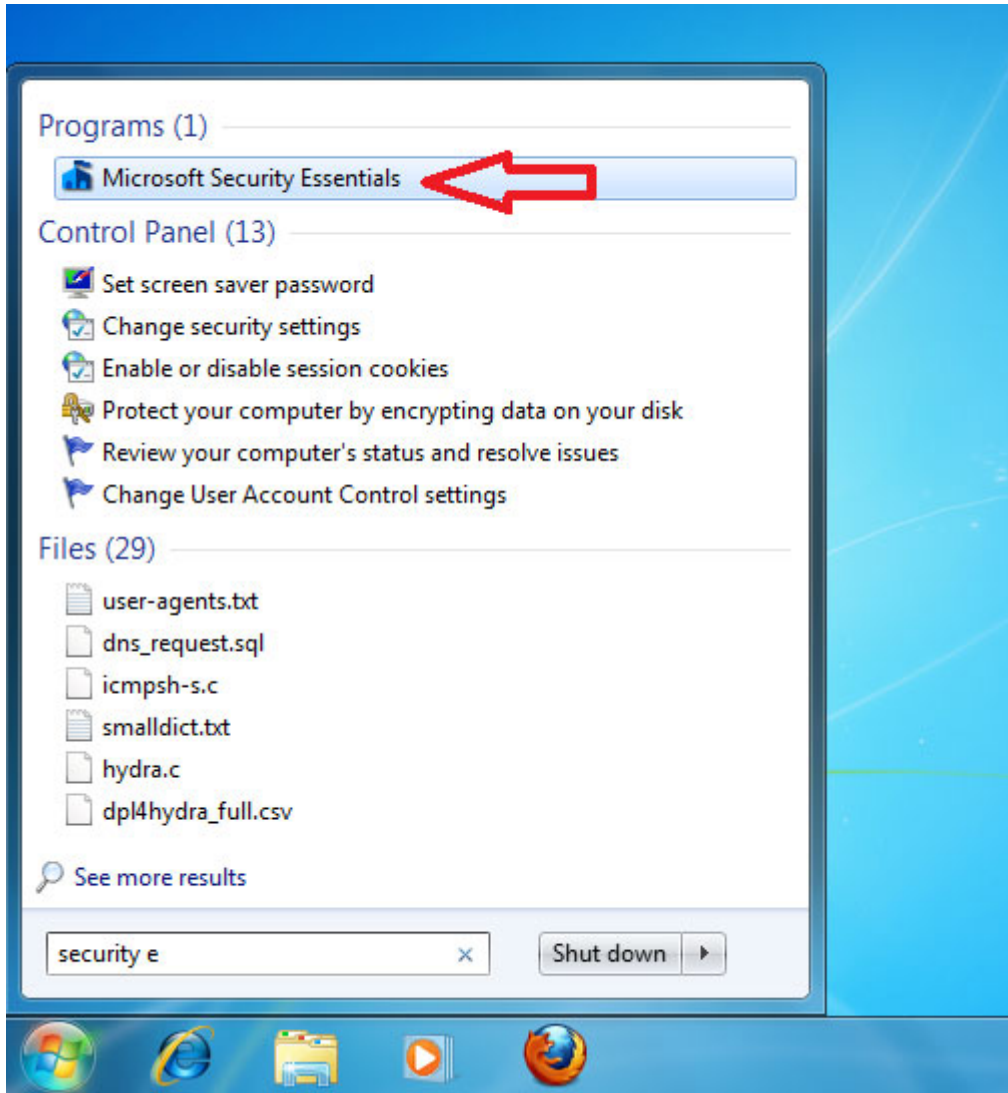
Programs (1)

Microsoft Security Essentials

Control Panel (13)

Set screen saver password
Change security settings
Enable or disable session cookies
Protect your computer by encrypting data on your disk
Review your computer's status and resolve issues
Change User Account Control settings

Files (29)

user-agents.txt
dns_request.sql
icmpsh-s.c
smalldict.txt
hydra.c
dpl4hydra_full.csv

See more results

security e

Shut down